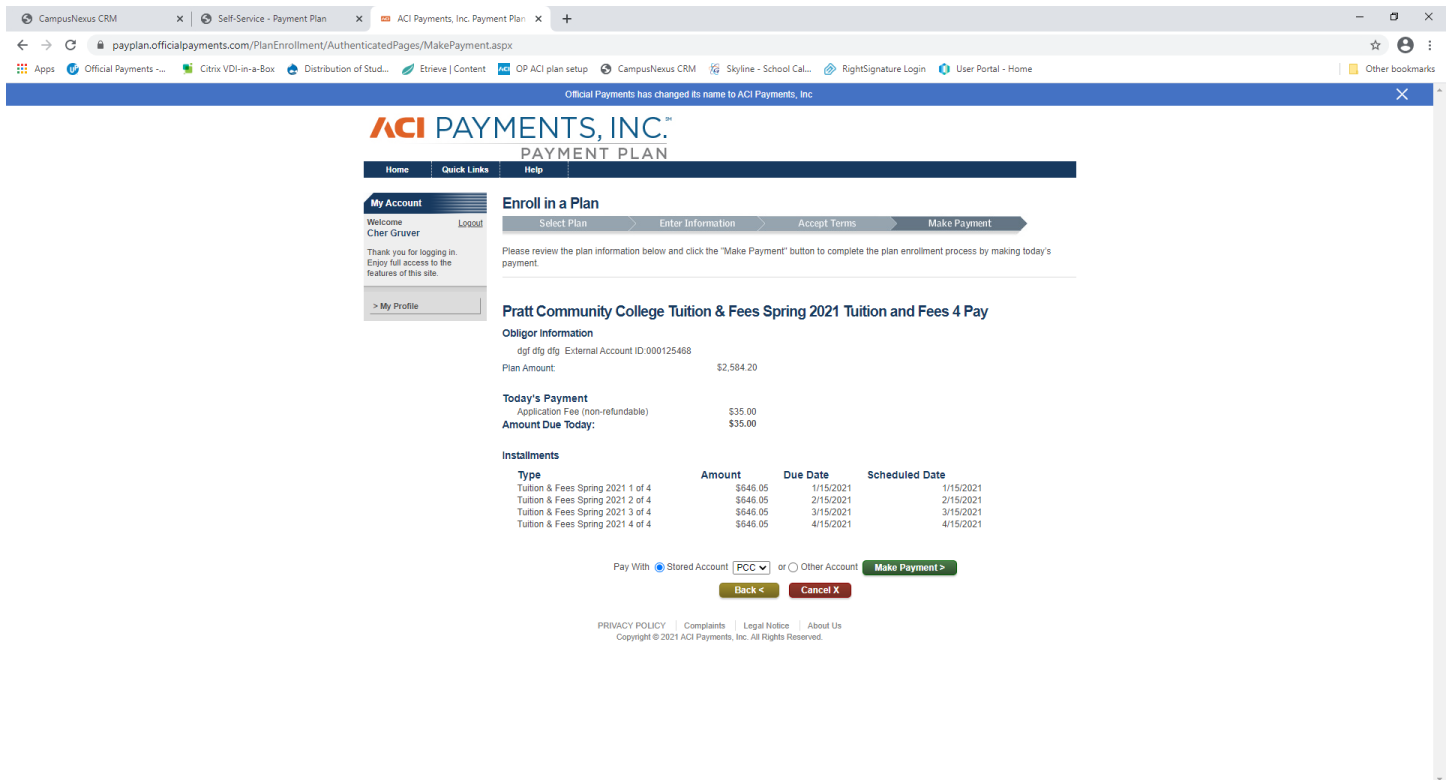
CampusNexus CRM | Self-Service - Payment Plan | ACI Payments, Inc. Payment Plan

payplan.officialpayments.com/PlanEnrollment/AuthenticatedPages/MakePayment.aspx

Apps | Official Payments -... | Citrix VDI-in-a-Box | Distribution of Stud... | Etrieve | Content | OP ACI plan setup | CampusNexus CRM | Skyline - School Cal... | RightSignature Login | User Portal - Home | Other bookmarks

Official Payments has changed its name to ACI Payments, Inc

ACI PAYMENTS, INC.℠
PAYMENT PLAN

Home | Quick Links | Help

My Account
Welcome Logout
Cher Gruver
Thank you for logging in. Enjoy full access to the features of this site.

> My Profile

Enroll in a Plan

Select Plan | Enter Information | Accept Terms | Make Payment

Please review the plan information below and click the "Make Payment" button to complete the plan enrollment process by making today's payment.

Pratt Community College Tuition & Fees Spring 2021 Tuition and Fees 4 Pay

Obligor Information
dgf dfg dfg External Account ID:000125468
Plan Amount: $2,584.20

Today's Payment
Application Fee (non-refundable) $35.00
Amount Due Today: $35.00

Installments

| Type | Amount | Due Date | Scheduled Date |
|---|---|---|---|
| Tuition & Fees Spring 2021 1 of 4 | $646.05 | 1/15/2021 | 1/15/2021 |
| Tuition & Fees Spring 2021 2 of 4 | $646.05 | 2/15/2021 | 2/15/2021 |
| Tuition & Fees Spring 2021 3 of 4 | $646.05 | 3/15/2021 | 3/15/2021 |
| Tuition & Fees Spring 2021 4 of 4 | $646.05 | 4/15/2021 | 4/15/2021 |

Pay With Stored Account PCC or Other Account Make Payment >

Back < Cancel X

PRIVACY POLICY | Complaints | Legal Notice | About Us
Copyright © 2021 ACI Payments, Inc. All Rights Reserved.